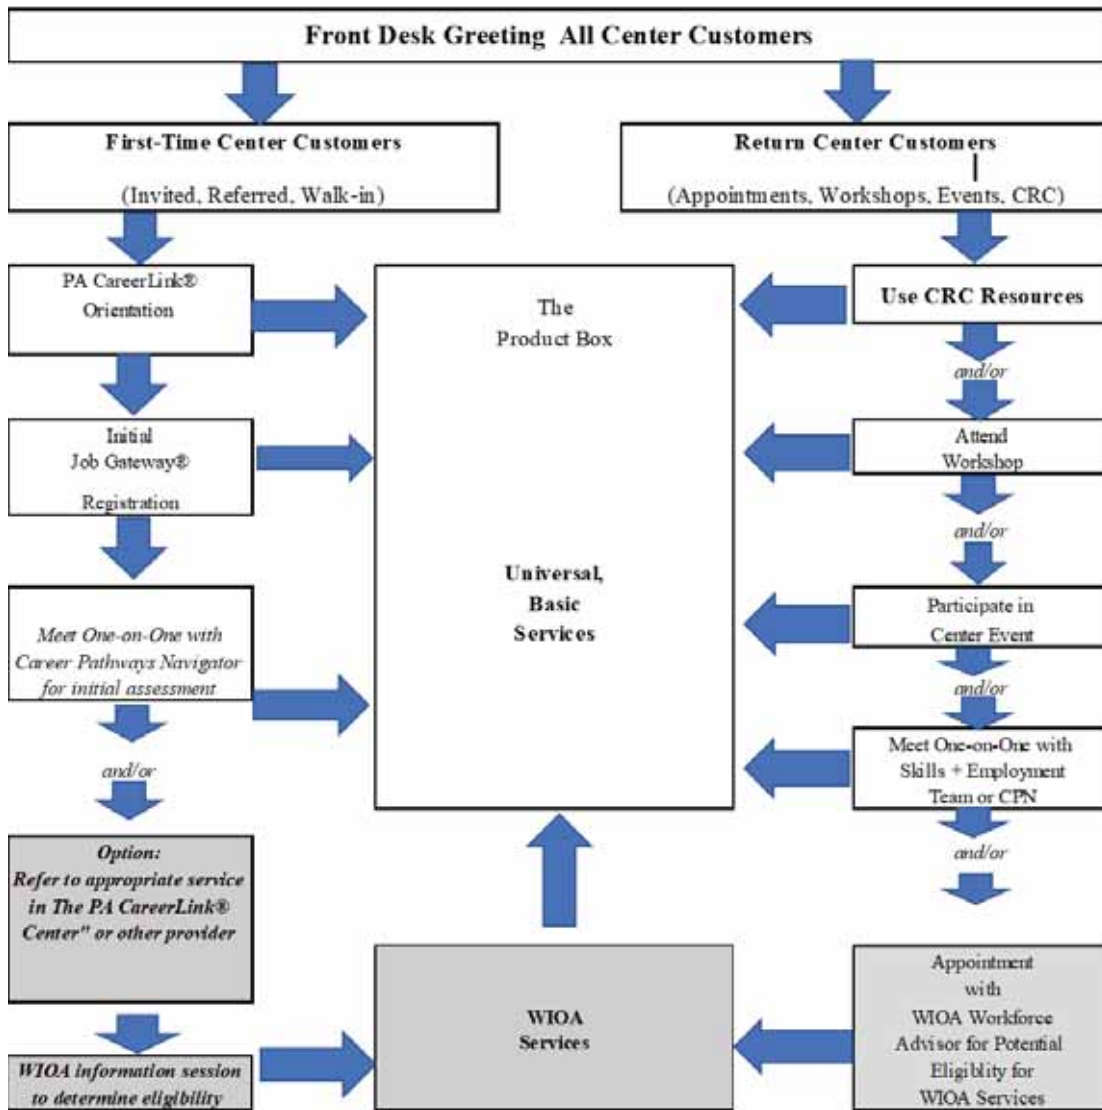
Front Desk Greeting All Center Customers

First-Time Center Customers

(Invited, Referred, Walk-in)

PA CareerLink® Orientation

Initial Job Gateway® Registration

Meet One-on-One with Career Pathways Navigator for initial assessment

and/or

Option: Refer to appropriate service in The PA CareerLink® Center" or other provider

WIOA information session to determine eligibility

The Product Box

Universal, Basic Services

WIOA Services

Return Center Customers

(Appointments, Workshops, Events, CRC)

Use CRC Resources

and/or

Attend Workshop

and/or

Participate in Center Event

and/or

Meet One-on-One with Skills + Employment Team or CPN

and/or

Appointment with WIOA Workforce Advisor for Potential Eligiblity for WIOA Services